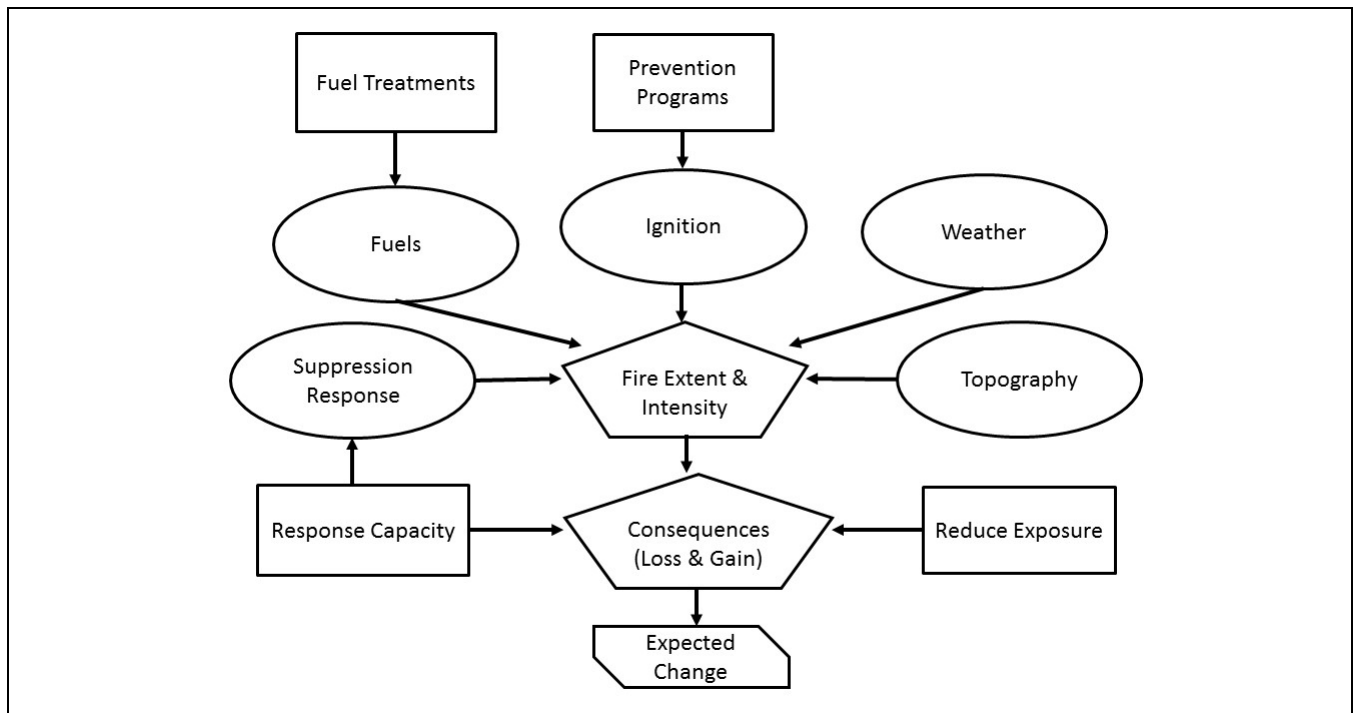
Fuel Treatments

Prevention Programs

Fuels

Ignition

Weather

Suppression Response

Fire Extent & Intensity

Topography

Response Capacity

Consequences (Loss & Gain)

Reduce Exposure

Expected Change